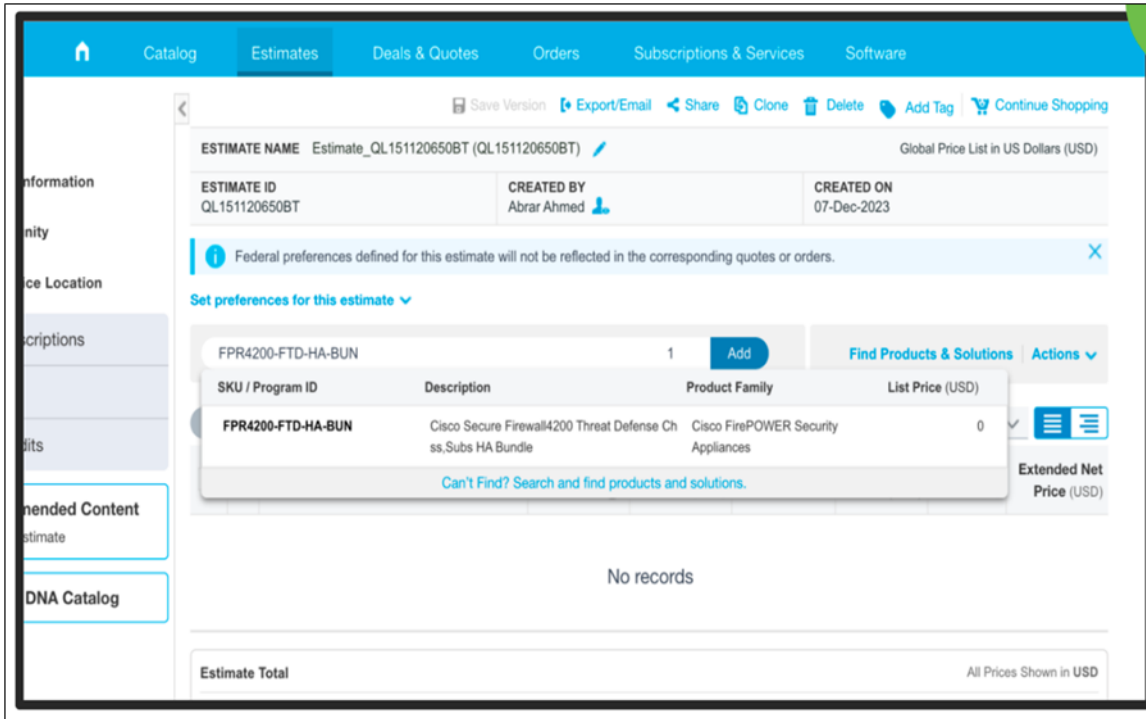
Catalog Estimates Deals & Quotes Orders Subscriptions & Services Software

Save Version Export/Email Share Clone Delete Add Tag Continue Shopping

ESTIMATE NAME Estimate_QL151120650BT (QL151120650BT)

Global Price List in US Dollars (USD)

nformation

nity

ice Location

scriptions

dits

nended Content
stimate

DNA Catalog

| ESTIMATE ID | CREATED BY | CREATED ON |
|---|---|---|
| QL151120650BT | Abrar Ahmed | 07-Dec-2023 |

Federal preferences defined for this estimate will not be reflected in the corresponding quotes or orders.

Set preferences for this estimate

FPR4200-FTD-HA-BUN 1 Add

Find Products & Solutions Actions

| SKU / Program ID | Description | Product Family | List Price (USD) |
|---|---|---|---|
| FPR4200-FTD-HA-BUN | Cisco Secure Firewall4200 Threat Defense Chss,Subs HA Bundle | Cisco FirePOWER Security Appliances | 0 |

Can't Find? Search and find products and solutions.

Extended Net Price (USD)

No records

Estimate Total

All Prices Shown in USD